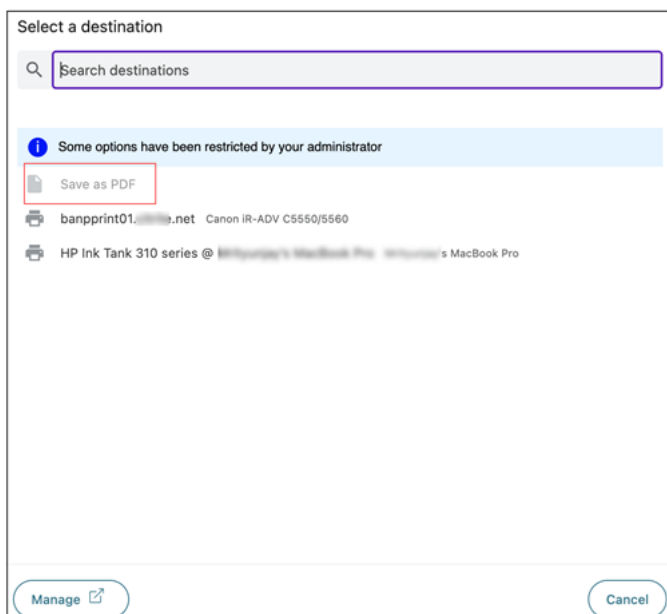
Select a destination

Search destinations

Some options have been restricted by your administrator

Save as PDF

banpprint01.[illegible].net Canon iR-ADV C5550/5560

HP Ink Tank 310 series @ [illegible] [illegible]'s MacBook Pro

Manage

Cancel